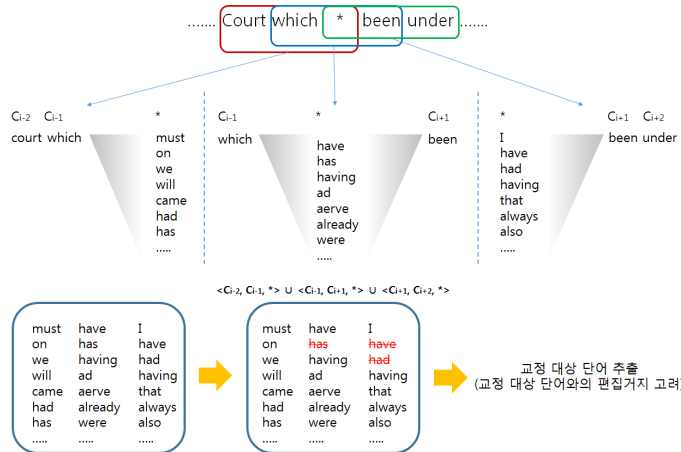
……. Court which * been under…….

$C_{i-2}$ $C_{i-1}$
court which

*
must
on
we
will
came
had
has
…..

$C_{i-1}$
which

*
have
has
having
ad
aerve
already
were
…..

$C_{i+1}$
been

*
I
have
had
having
that
always
also
…..

$C_{i+1}$ $C_{i+2}$
been under

$<C_{i-2}, C_{i-1}, *> \cup <C_{i-1}, C_{i+1}, *> \cup <C_{i+1}, C_{i+2}, *>$

| must | have | I |
|---|---|---|
| on | has | have |
| we | having | had |
| will | ad | having |
| came | aerve | that |
| had | already | always |
| has | were | also |
| ….. | ….. | ….. |

| must | have | I |
|---|---|---|
| on | ~~has~~ | ~~have~~ |
| we | having | ~~had~~ |
| will | ad | having |
| came | aerve | that |
| had | already | always |
| has | were | also |
| ….. | ….. | ….. |

교정 대상 단어 추출
(교정 대상 단어와의 편집거지 고려)